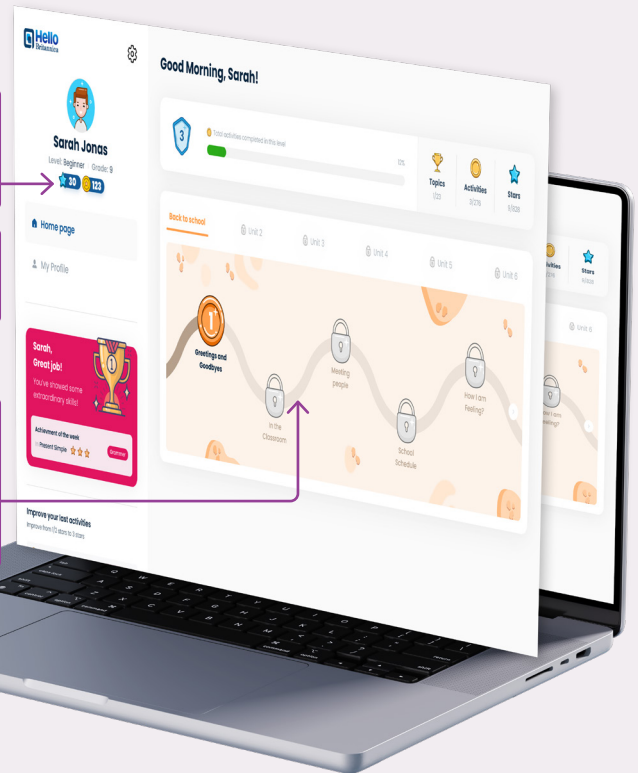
Hello Britannica

Sarah Jonas

Level: Beginner Grade: 9

30 123

Home page

My Profile

Sarah, Great job!

You've showed some extraordinary skills!

Achievement of the week

Present Simple

Grammar

Improve your last activities

Improve from 1-2 stars to 3 stars

Good Morning, Sarah!

3

Total activities completed in this level

10%

Topics

1/20

Activities

0/278

Stars

0/300

Back to school

Unit 2

Unit 3

Unit 4

Unit 5

Unit 6

1

Greetings and Goodbyes

In the Classroom

Meeting people

School Schedule

How I am Feeling?

Activities

Stars

Unit 6

How I am Feeling?